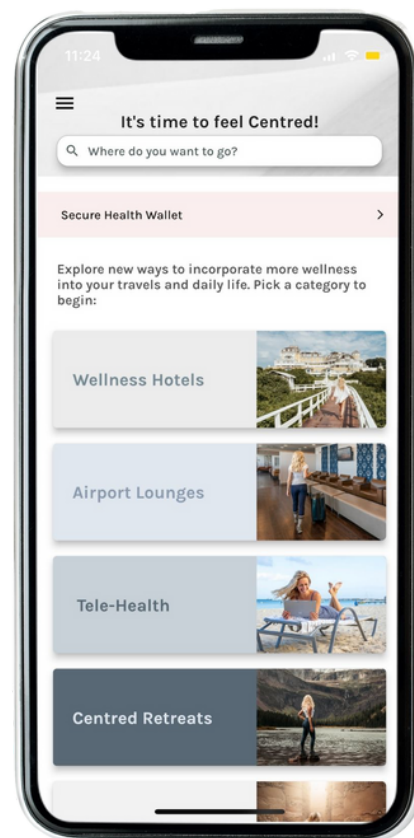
11:24

It's time to feel Centred!

Where do you want to go?

Secure Health Wallet

>

Explore new ways to incorporate more wellness into your travels and daily life. Pick a category to begin:

Wellness Hotels

Airport Lounges

Tele-Health

Centred Retreats